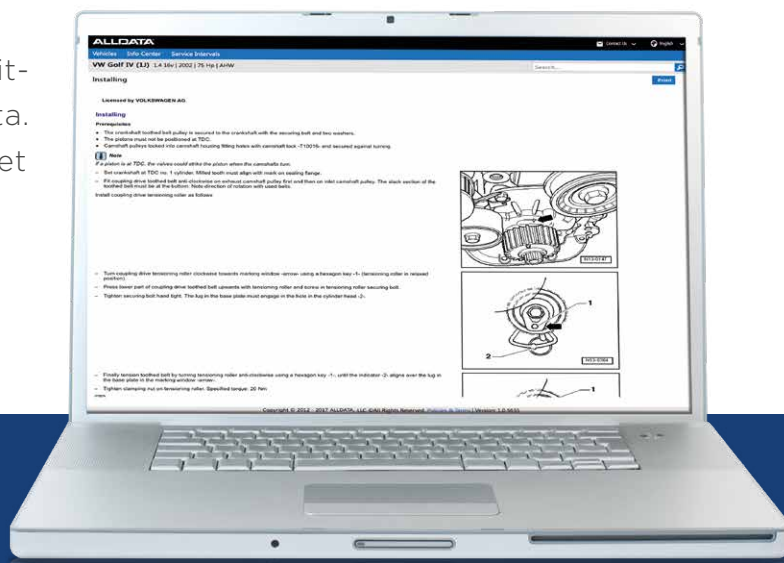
it-
ta.
et

ALLDATA
Contact Us English
Vehicles Info Center Service Intervals
VW Golf IV (1J) 1.4 16v | 2002 | 75 Hp | AHW
Search...
Installing
Print

Licensed by VOLKSWAGEN AG.

Installing

Prerequisites
• The crankshaft toothed belt pulley is secured to the crankshaft with the securing bolt and two washers.
• The pistons must not be positioned at TDC.
• Camshaft pulleys locked into camshaft housing fitting holes with camshaft lock -T10016- and secured against turning.

Note
If a piston is at TDC, the valves could strike the piston when the camshafts turn.

– Set crankshaft at TDC no. 1 cylinder. Milled teeth must align with mark on sealing flange.
– Fit coupling drive toothed belt anti-clockwise on exhaust camshaft pulley first and then on inlet camshaft pulley. The slack section of the toothed belt must be at the bottom. Note direction of rotation with used belts.
Install coupling drive tensioning roller as follows

– Turn coupling drive tensioning roller clockwise towards marking window -arrow- using a hexagon key -1- (tensioning roller is relaxed position).
– Press lower part of coupling drive toothed belt upwards with tensioning roller and screw in tensioning roller securing bolt.
– Tighten securing bolt hand tight. The lug in the base plate must engage in the hole in the cylinder head -2-.

– Finally tension toothed belt by turning tensioning roller anti-clockwise using a hexagon key -1-, until the indicator -2- aligns over the lug in the base plate in the marking window -arrow-.
– Tighten clamping nut on tensioning roller. Specified torque: 20 Nm

1
2
1

Copyright © 2012 - 2017 ALLDATA, LLC. All Rights Reserved. Policies & Terms | Version 1.0.5633